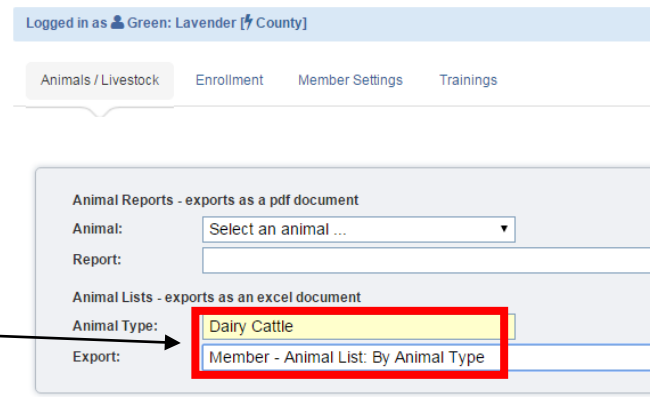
Logged in as Green: Lavender [County]

Animals / Livestock | Enrollment | Member Settings | Trainings

Animal Reports - exports as a pdf document

Animal: Select an animal ...

Report:

Animal Lists - exports as an excel document

Animal Type: Dairy Cattle

Export: Member - Animal List: By Animal Type